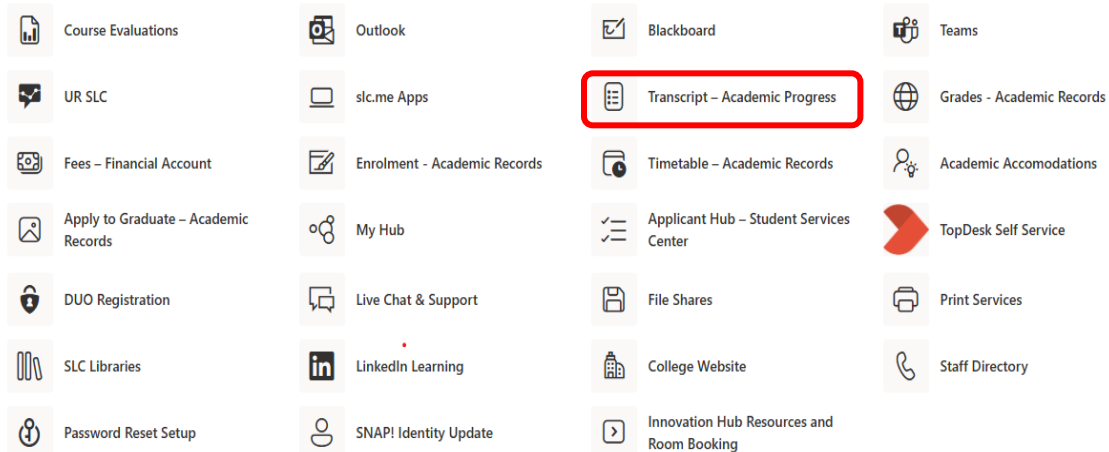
Course Evaluations

Outlook

Blackboard

Teams

UR SLC

slc.me Apps

Transcript – Academic Progress

Grades - Academic Records

Fees – Financial Account

Enrolment - Academic Records

Timetable – Academic Records

Academic Accomodations

Apply to Graduate – Academic Records

My Hub

Applicant Hub – Student Services Center

TopDesk Self Service

DUO Registration

Live Chat & Support

File Shares

Print Services

SLC Libraries

LinkedIn Learning

College Website

Staff Directory

Password Reset Setup

SNAP! Identity Update

Innovation Hub Resources and Room Booking